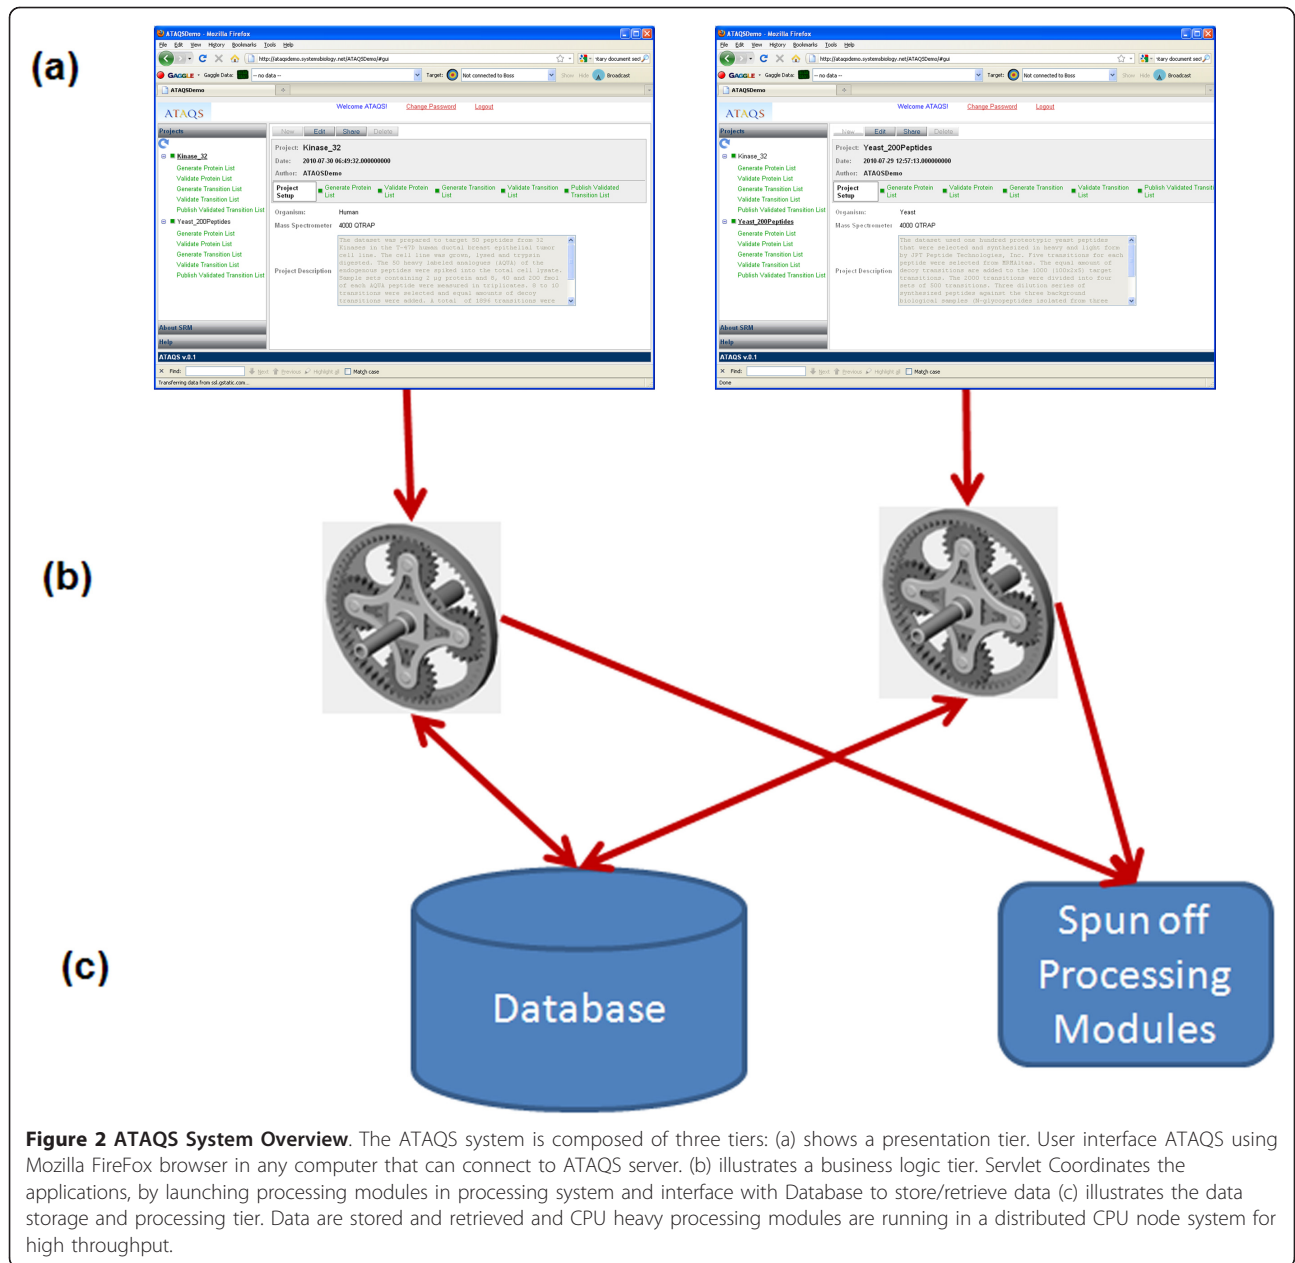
(a)

ATAQSDemo - Mozilla Firefox
File Edit View History Bookmarks Tools Help
http://ataqsdemo.systemsbiology.net/ATAQSDemo/#gui
GAGGLE Gaggle Data: -- no data -- Target: Not connected to Boss Show Hide Broadcast
ATAQSDemo
ATAQS
Welcome ATAQS! Change Password Logout
Projects
Kinase_32
Generate Protein List
Validate Protein List
Generate Transition List
Validate Transition List
Publish Validated Transition List
Yeast_200Peptides
Generate Protein List
Validate Protein List
Generate Transition List
Validate Transition List
Publish Validated Transition List
About SRM
Help
ATAQS v.0.1
New Edit Share Delete
Project: Kinase_32
Date: 2010-07-30 06:49:32.000000000
Author: ATAQSDemo
Project Setup Generate Protein List Validate Protein List Generate Transition List Validate Transition List Publish Validated Transition List
Organism: Human
Mass Spectrometer 4000 QTRAP
Project Description The dataset was prepared to target 50 peptides from 32 Kinases in the T-47D human ductal breast epithelial tumor cell line. The cell line was grown, lysed and trypsin digested. The 50 heavy labeled analogues (AQUA) of the endogenous peptides were spiked into the total cell lysate. Samples were containing 2 ug protein and 8, 40 and 200 fmol of each AQUA peptide were measured in triplicates. 8 to 10 transitions were selected and equal amounts of decoy transitions were added. A total of 1894 transitions were
Find: Next Previous Highlight all Match case
Transferring data from ssl.gstatic.com...

ATAQSDemo - Mozilla Firefox
File Edit View History Bookmarks Tools Help
http://ataqsdemo.systemsbiology.net/ATAQSDemo/#gui
GAGGLE Gaggle Data: -- no data -- Target: Not connected to Boss Show Hide Broadcast
ATAQSDemo
ATAQS
Welcome ATAQS! Change Password Logout
Projects
Kinase_32
Generate Protein List
Validate Protein List
Generate Transition List
Validate Transition List
Publish Validated Transition List
Yeast_200Peptides
Generate Protein List
Validate Protein List
Generate Transition List
Validate Transition List
Publish Validated Transition List
About SRM
Help
ATAQS v.0.1
New Edit Share Delete
Project: Yeast_200Peptides
Date: 2010-07-29 12:57:13.000000000
Author: ATAQSDemo
Project Setup Generate Protein List Validate Protein List Generate Transition List Validate Transition List Publish Validated Transiti
Organism: Yeast
Mass Spectrometer 4000 QTRAP
Project Description The dataset used one hundred prototypic yeast peptides that were selected and synthesized in heavy and light form by JPT Peptide Technologies, Inc. Five transitions for each peptide were selected from MRMAtlas. The equal amount of decoy transitions are added to the 1000 (200x5) target transitions. The 2000 transitions were divided into four sets of 500 transitions. Three dilution series of synthesized peptides against the three background biological samples (N-glycopeptides isolated from three
Find: Next Previous Highlight all Match case
Done

(b)

(c)

Database

Spun off Processing Modules

Figure 2 ATAQS System Overview. The ATAQS system is composed of three tiers: (a) shows a presentation tier. User interface ATAQS using Mozilla FireFox browser in any computer that can connect to ATAQS server. (b) illustrates a business logic tier. Servlet Coordinates the applications, by launching processing modules in processing system and interface with Database to store/retrieve data (c) illustrates the data storage and processing tier. Data are stored and retrieved and CPU heavy processing modules are running in a distributed CPU node system for high throughput.